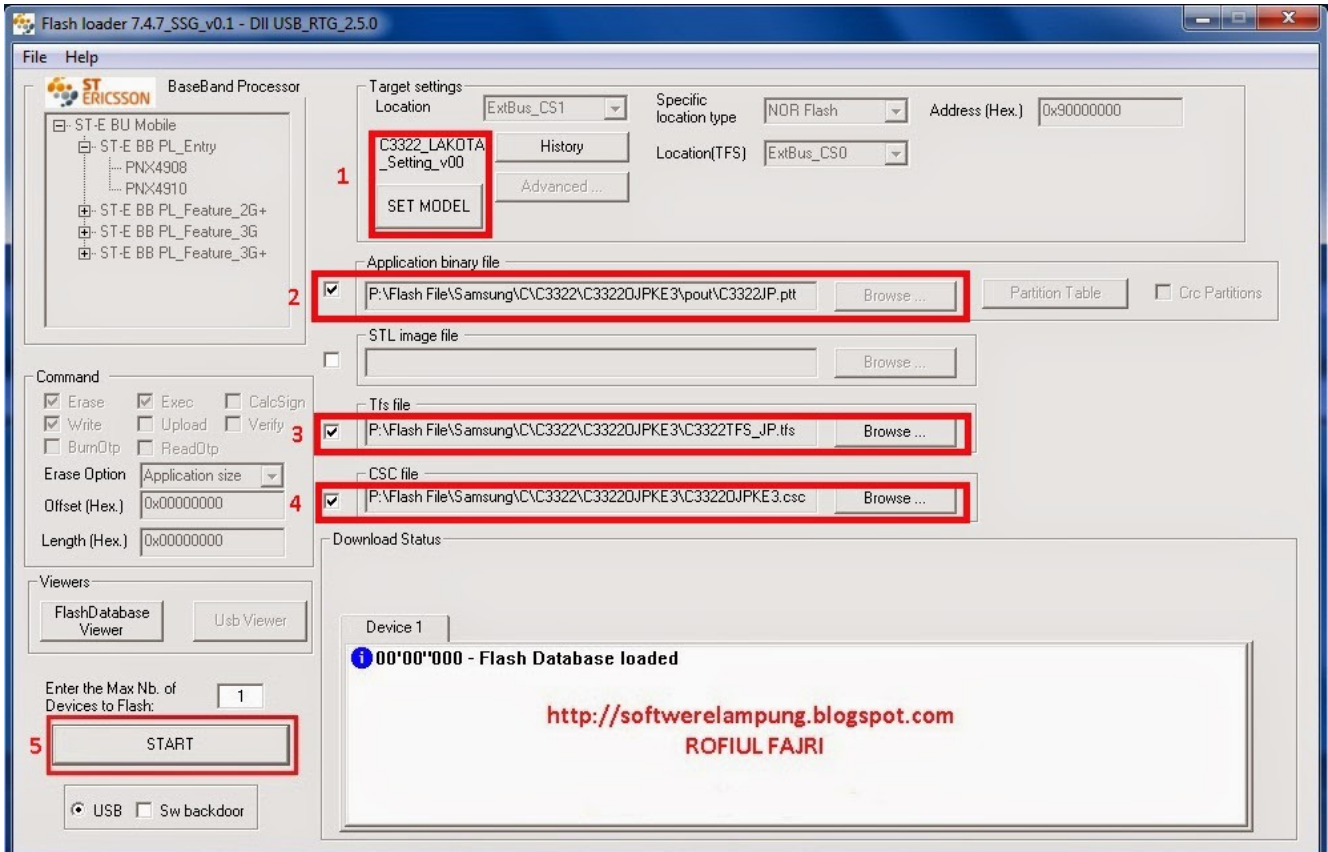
Flash loader 7.4.7_SSG_v0.1 - Dll USB_RTG_2.5.0

File Help

ST ERICSSON BaseBand Processor

ST-E BU Mobile
ST-E BB PL_Entry
PNX4908
PNX4910
ST-E BB PL_Feature_2G+
ST-E BB PL_Feature_3G
ST-E BB PL_Feature_3G+

Target settings
Location ExtBus_CS1
Specific location type NOR Flash
Address (Hex.) 0x90000000
C3322_LAKOTA_Setting_v00
History
Location(TFS) ExtBus_CS0
Advanced ...
1
SET MODEL

Application binary file
2
P:\Flash File\Samsung\C\C3322\C3322OJPKE3\pout\C3322JP.ptt
Browse ...
Partition Table
Crc Partitions

STL image file
Browse ...

Command
Erase
Exec
CalcSign
Write
Upload
Verify
BurnOtp
ReadOtp
Erase Option Application size
Offset (Hex.) 0x00000000
Length (Hex.) 0x00000000

Tfs file
3
P:\Flash File\Samsung\C\C3322\C3322OJPKE3\C3322TFS_JP.tfs
Browse ...

CSC file
4
P:\Flash File\Samsung\C\C3322\C3322OJPKE3\C3322OJPKE3.csc
Browse ...

Download Status

Viewers
FlashDatabase Viewer
Usb Viewer

Device 1

00'00''000 - Flash Database loaded

http://softwerelampung.blogspot.com
ROFIUL FAJRI

Enter the Max Nb. of Devices to Flash: 1

5
START

USB
Sw backdoor